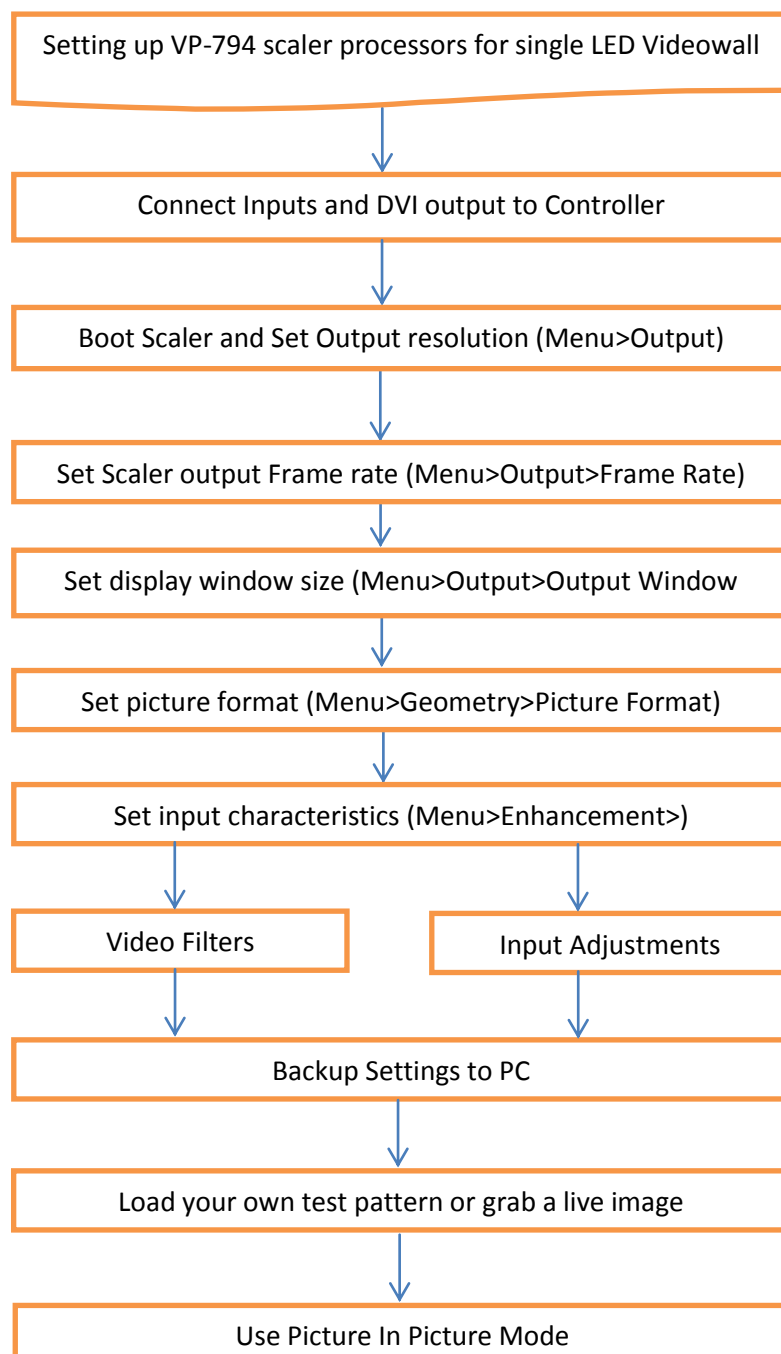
Setting up VP-794 scaler processors for single LED Videowall

Connect Inputs and DVI output to Controller

Boot Scaler and Set Output resolution (Menu>Output)

Set Scaler output Frame rate (Menu>Output>Frame Rate)

Set display window size (Menu>Output>Output Window

Set picture format (Menu>Geometry>Picture Format)

Set input characteristics (Menu>Enhancement>)

Video Filters

Input Adjustments

Backup Settings to PC

Load your own test pattern or grab a live image

Use Picture In Picture Mode